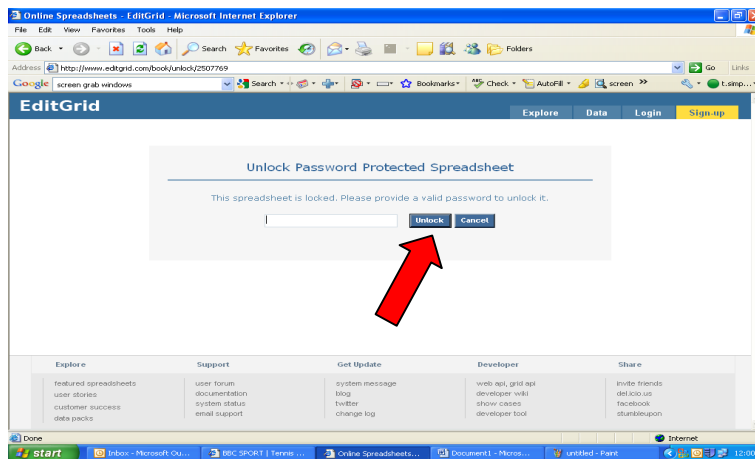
Online Spreadsheets - EditGrid - Microsoft Internet Explorer

File Edit View Favorites Tools Help

Back Search Favorites Folders

Address http://www.editgrid.com/book/unlock/2507769 Go Links

Google screen grab windows Search Bookmarks Check AutoFill screen t.simp...

EditGrid

Explore Data Login Sign-up

Unlock Password Protected Spreadsheet

This spreadsheet is locked. Please provide a valid password to unlock it.

Unlock Cancel

Explore
featured spreadsheets
user stories
customer success
data packs

Support
user forum
documentation
system status
email support

Get Update
system message
blog
twitter
change log

Developer
web api, grid api
developer wiki
show cases
developer tool

Share
invite friends
del.icio.us
facebook
stumbleupon

Done Internet

start Inbox - Microsoft Ou... BBC SPORT | Tennis ... Online Spreadsheets... Document1 - Micros... untitled - Paint 12:00